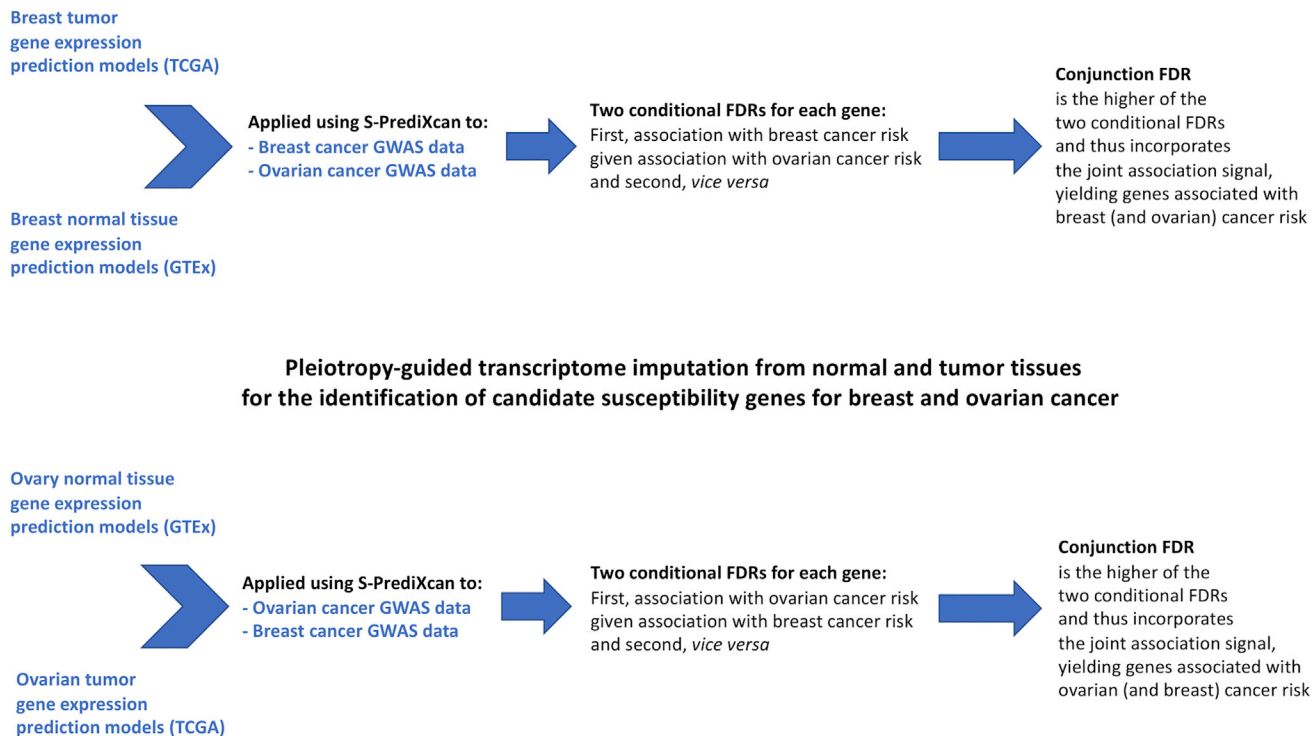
Breast tumor gene expression prediction models (TCGA)

Applied using S-PrediXcan to:
- Breast cancer GWAS data
- Ovarian cancer GWAS data

Two conditional FDRs for each gene:
First, association with breast cancer risk given association with ovarian cancer risk and second, *vice versa*

Conjunction FDR
is the higher of the two conditional FDRs and thus incorporates the joint association signal, yielding genes associated with breast (and ovarian) cancer risk

Breast normal tissue gene expression prediction models (GTEx)

Pleiotropy-guided transcriptome imputation from normal and tumor tissues for the identification of candidate susceptibility genes for breast and ovarian cancer

Ovary normal tissue gene expression prediction models (GTEx)

Applied using S-PrediXcan to:
- Ovarian cancer GWAS data
- Breast cancer GWAS data

Two conditional FDRs for each gene:
First, association with ovarian cancer risk given association with breast cancer risk and second, *vice versa*

Conjunction FDR
is the higher of the two conditional FDRs and thus incorporates the joint association signal, yielding genes associated with ovarian (and breast) cancer risk

Ovarian tumor gene expression prediction models (TCGA)